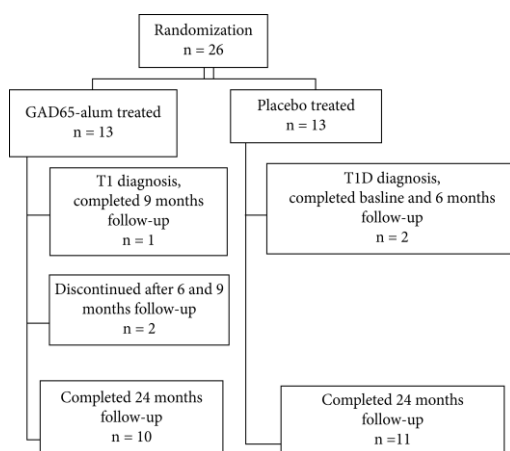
Randomization
n = 26

GAD65-alum treated
n = 13

T1 diagnosis, completed 9 months follow-up
n = 1

Discontinued after 6 and 9 months follow-up
n = 2

Completed 24 months follow-up
n = 10

Placebo treated
n = 13

T1D diagnosis, completed basline and 6 months follow-up
n = 2

Completed 24 months follow-up
n =11